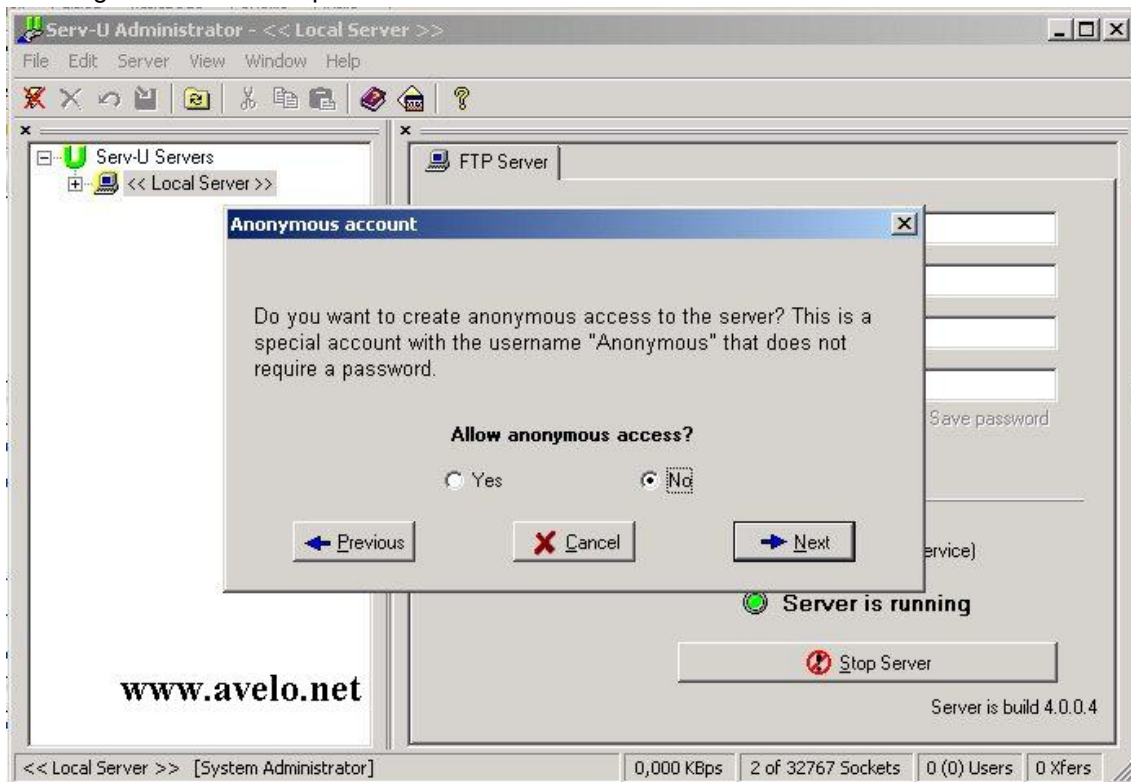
Serv-U Administrator - << Local Server >>

File Edit Server View Window Help

Serv-U Servers
<< Local Server >>

FTP Server

Anonymous account

Do you want to create anonymous access to the server? This is a special account with the username "Anonymous" that does not require a password.

Allow anonymous access?

Yes No

Previous Cancel Next

Save password

ervice)

Server is running

Stop Server

Server is build 4.0.0.4

www.avelo.net

<< Local Server >> [System Administrator] 0,000 KBps 2 of 32767 Sockets 0 (0) Users 0 Xfers